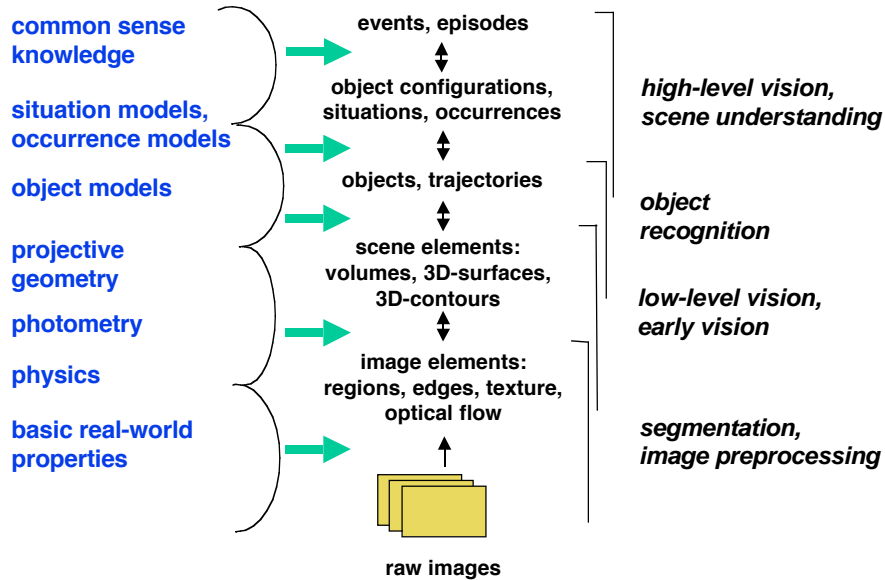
common sense knowledge

situation models, occurrence models

object models

projective geometry

photometry

physics

basic real-world properties

events, episodes

object configurations, situations, occurrences

objects, trajectories

scene elements: volumes, 3D-surfaces, 3D-contours

image elements: regions, edges, texture, optical flow

raw images

high-level vision, scene understanding

object recognition

low-level vision, early vision

segmentation, image preprocessing